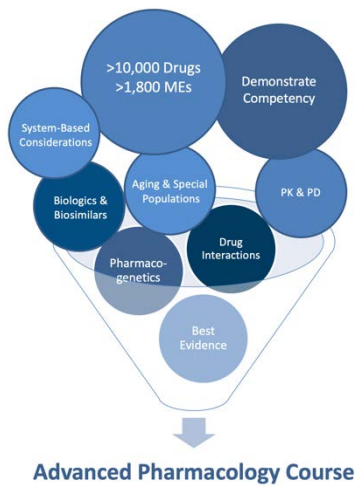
>10,000 Drugs
>1,800 MEs

Demonstrate Competency

System-Based Considerations

Aging & Special Populations

PK & PD

Biologics & Biosimilars

Drug Interactions

Pharmacogenetics

Best Evidence

Advanced Pharmacology Course